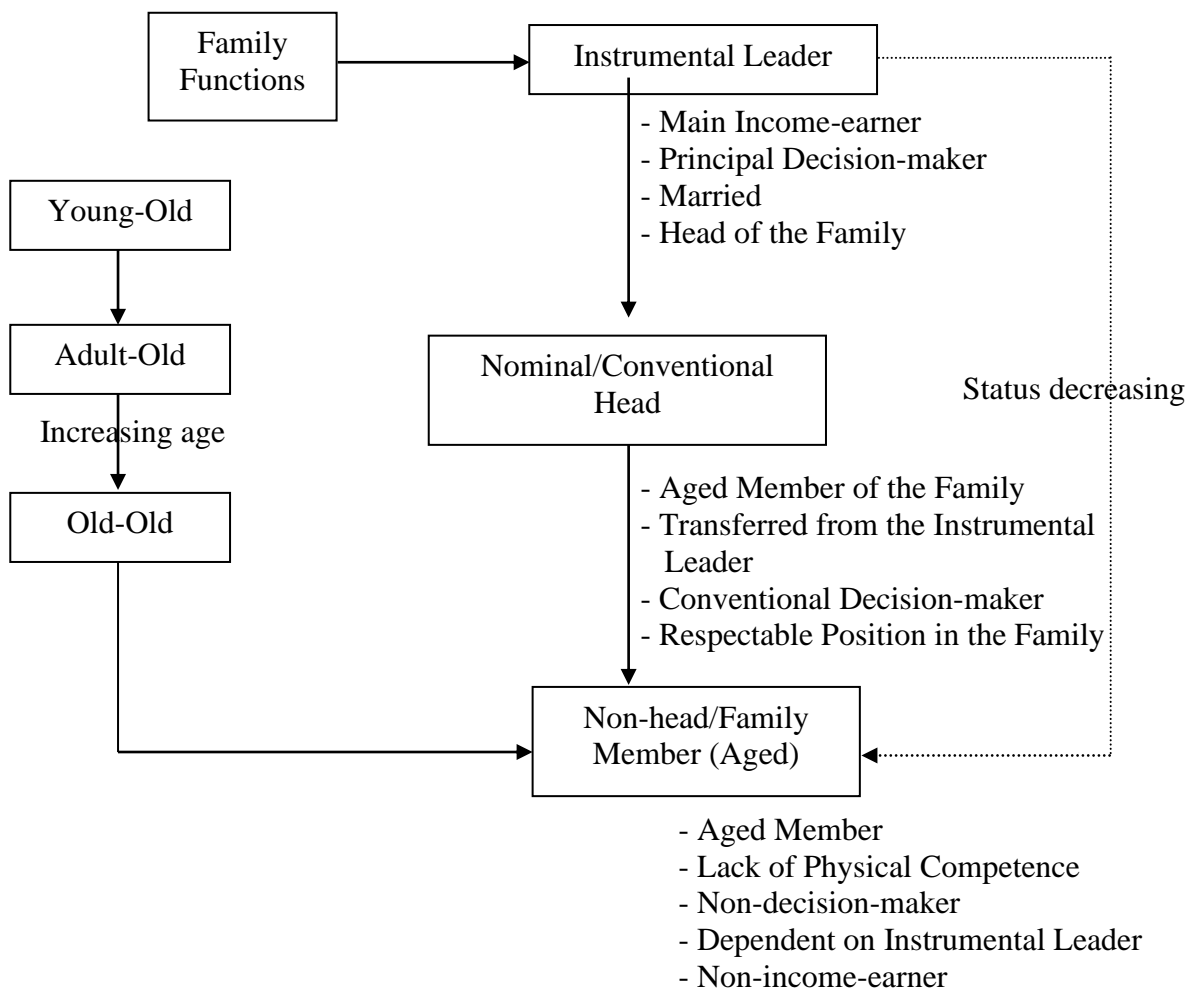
Family Functions

Instrumental Leader

- Main Income-earner
- Principal Decision-maker
- Married
- Head of the Family

Young-Old

Adult-Old

Increasing age

Old-Old

Nominal/Conventional Head

Status decreasing

- Aged Member of the Family
- Transferred from the Instrumental Leader
- Conventional Decision-maker
- Respectable Position in the Family

Non-head/Family Member (Aged)

- Aged Member
- Lack of Physical Competence
- Non-decision-maker
- Dependent on Instrumental Leader
- Non-income-earner